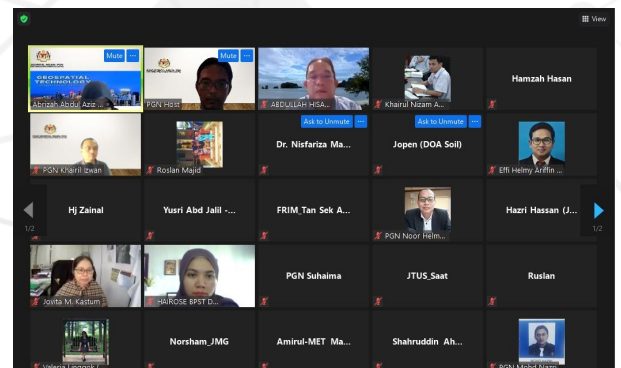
View

Mute
GEOSPATIAL TECHNOLOGY
Abrizah Abdul Aziz ...

Mute
PGN Host

ABDULLAH HISA...

Khairul Nizam A...

Hamzah Hasan

PGN Khairil Izwan

Roslan Majid

Ask to Unmute
Dr. Nisfariza Ma...

Ask to Unmute
Jopen (DOA Soil)

Effi Helmy Ariffin ...

1/2
Hj Zainal

Yusri Abd Jalil -...

FRIM_Tan Sek A...

PGN Noor Helm...

Hazri Hassan (J...
1/2

Josita M. Kastum

HAIROSE BPST D...

PGN Suhaima

JTUS_Saat

Ruslan

Valeria Linggok ...

Norsham_JMG

Amirul-MET Ma...

Shahruddin Ah...

PGN Mohd Nazr...